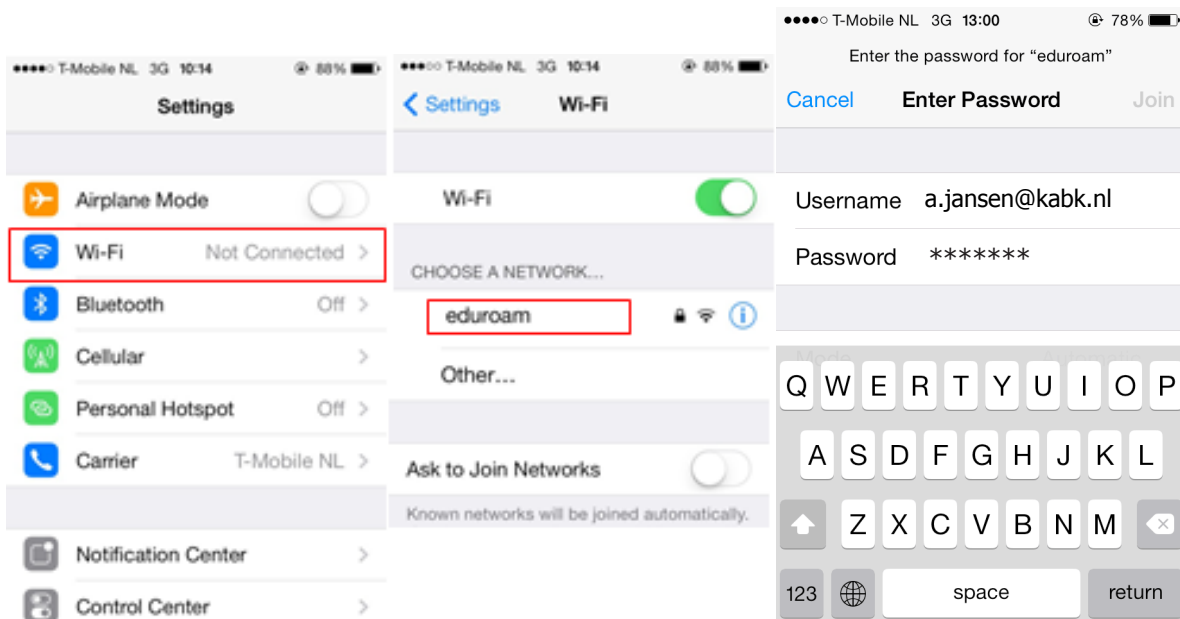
●●●●○ T-Mobile NL 3G 10:14 88%

Settings

Airplane Mode

Wi-Fi Not Connected

Bluetooth Off

Cellular

Personal Hotspot Off

Carrier T-Mobile NL

Notification Center

Control Center

●●●○○ T-Mobile NL 3G 10:14 88%

Settings Wi-Fi

Wi-Fi

CHOOSE A NETWORK...

eduroam

Other...

Ask to Join Networks

Known networks will be joined automatically.

●●●●○ T-Mobile NL 3G 13:00 78%

Enter the password for "eduroam"

Cancel Enter Password Join

Username a.jansen@kabk.nl

Password *******

Q W E R T Y U I O P
A S D F G H J K L
Z X C V B N M
123 space return